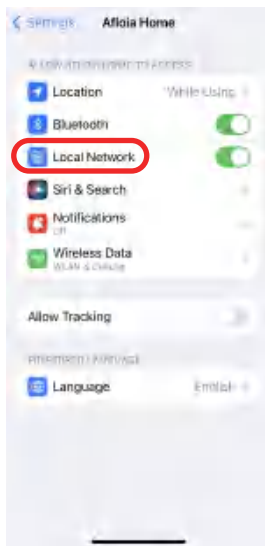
< Settings Afloia Home

ALLOW AFLOIA HOME TO ACCESS

Location While Using >

Bluetooth

Local Network

Siri & Search >

Notifications
Off

Wireless Data
WLAN & Cellular

Allow Tracking

PREFERRED LANGUAGE

Language English >